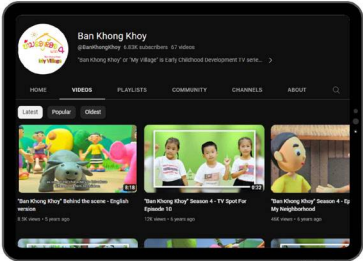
Ban Khong Khoy
@BanKhongKhoy 6.83K subscribers 67 videos
"Ban Khong Khoy" or "My Village" is Early Childhood Development TV serie... >

HOME VIDEOS PLAYLISTS COMMUNITY CHANNELS ABOUT

Latest Popular Oldest

8:18
"Ban Khong Khoy" Behind the scene - English version
8.3K views • 5 years ago

0:32
"Ban Khong Khoy" Season 4 - TV Spot For Episode 10
12K views • 6 years ago

"Ban Khong Khoy" Season 4 - Ep My Neighborhood
46K views • 6 years ago